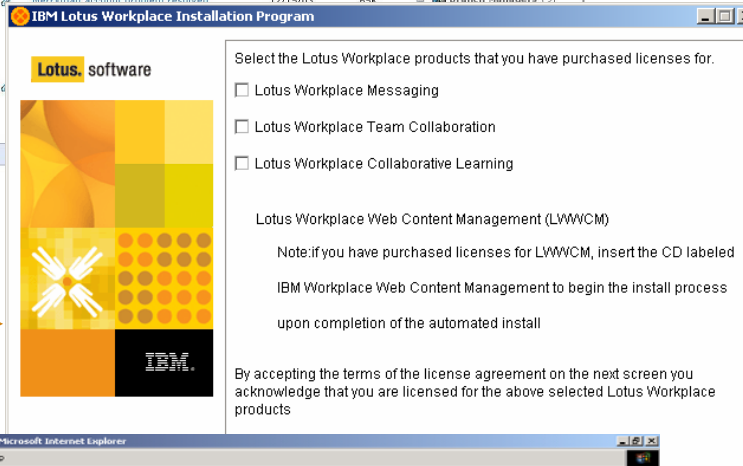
IBM Lotus Workplace Installation Program

Lotus. software

IBM.

Select the Lotus Workplace products that you have purchased licenses for.

Lotus Workplace Messaging

Lotus Workplace Team Collaboration

Lotus Workplace Collaborative Learning

Lotus Workplace Web Content Management (LWWCM)

Note:if you have purchased licenses for LWWCM, insert the CD labeled

IBM Workplace Web Content Management to begin the install process

upon completion of the automated install

By accepting the terms of the license agreement on the next screen you acknowledge that you are licensed for the above selected Lotus Workplace products

Microsoft Internet Explorer